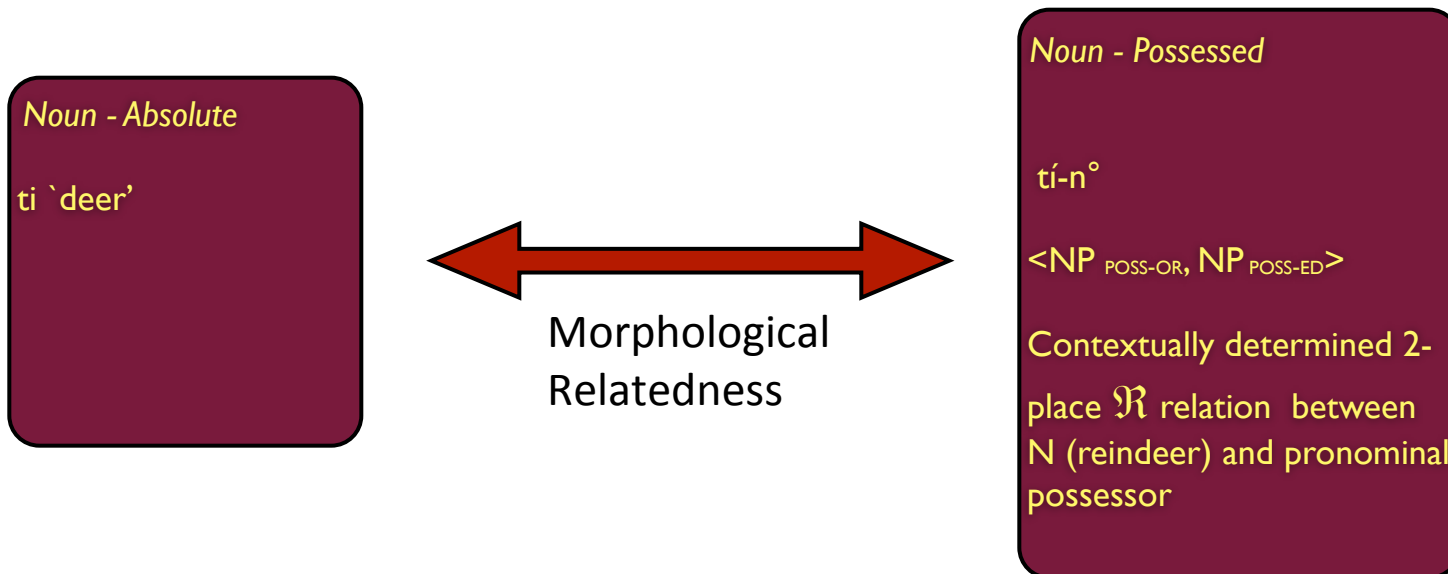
Noun - Absolute

ti `deer'

Morphological Relatedness

Noun - Possessed

tí-n°

<NP $_{POSS-OR}$, NP $_{POSS-ED}$>

Contextually determined 2-place $\mathfrak{R}$ relation between N (reindeer) and pronominal possessor